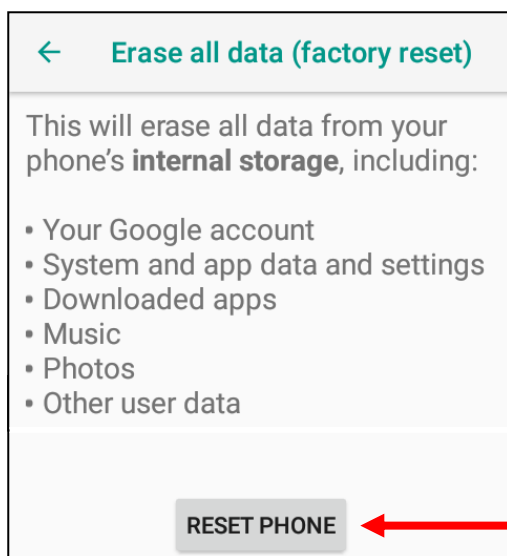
← Erase all data (factory reset)

This will erase all data from your phone's **internal storage**, including:

• Your Google account
• System and app data and settings
• Downloaded apps
• Music
• Photos
• Other user data

RESET PHONE